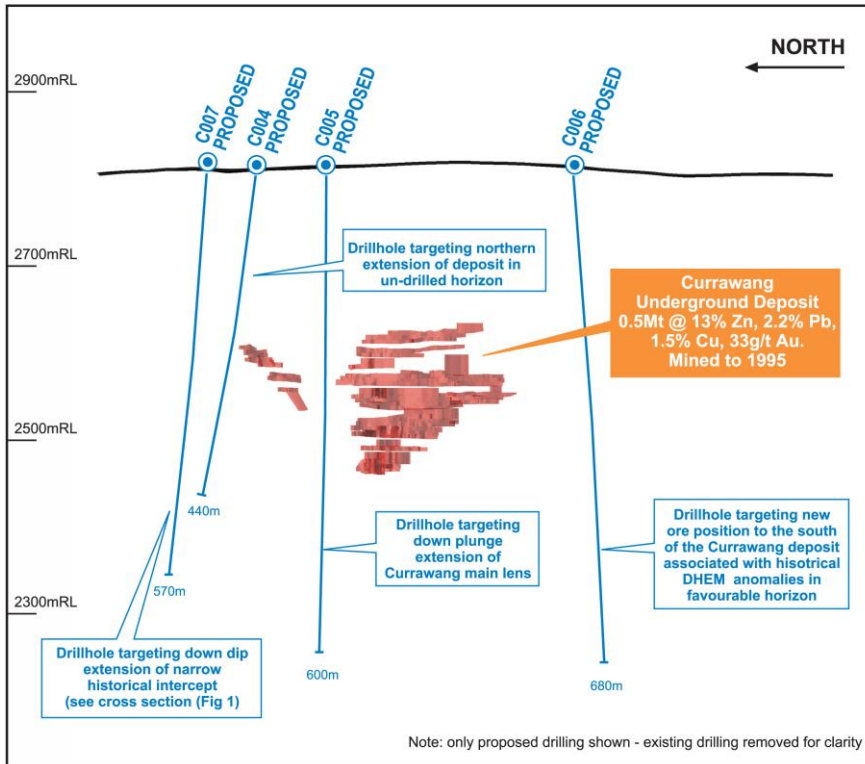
NORTH

2900mRL

C007 PROPOSED

C004 PROPOSED

C005 PROPOSED

C006 PROPOSED

2700mRL

Drillhole targeting northern extension of deposit in un-drilled horizon

Currawang Underground Deposit 0.5Mt @ 13% Zn, 2.2% Pb, 1.5% Cu, 33g/t Au. Mined to 1995

2500mRL

440m

Drillhole targeting down plunge extension of Currawang main lens

Drillhole targeting new ore position to the south of the Currawang deposit associated with hisotrical DHEM anomalies in favourable horizon

570m

2300mRL

Drillhole targeting down dip extension of narrow historical intercept (see cross section (Fig 1)

600m

680m

Note: only proposed drilling shown - existing drilling removed for clarity